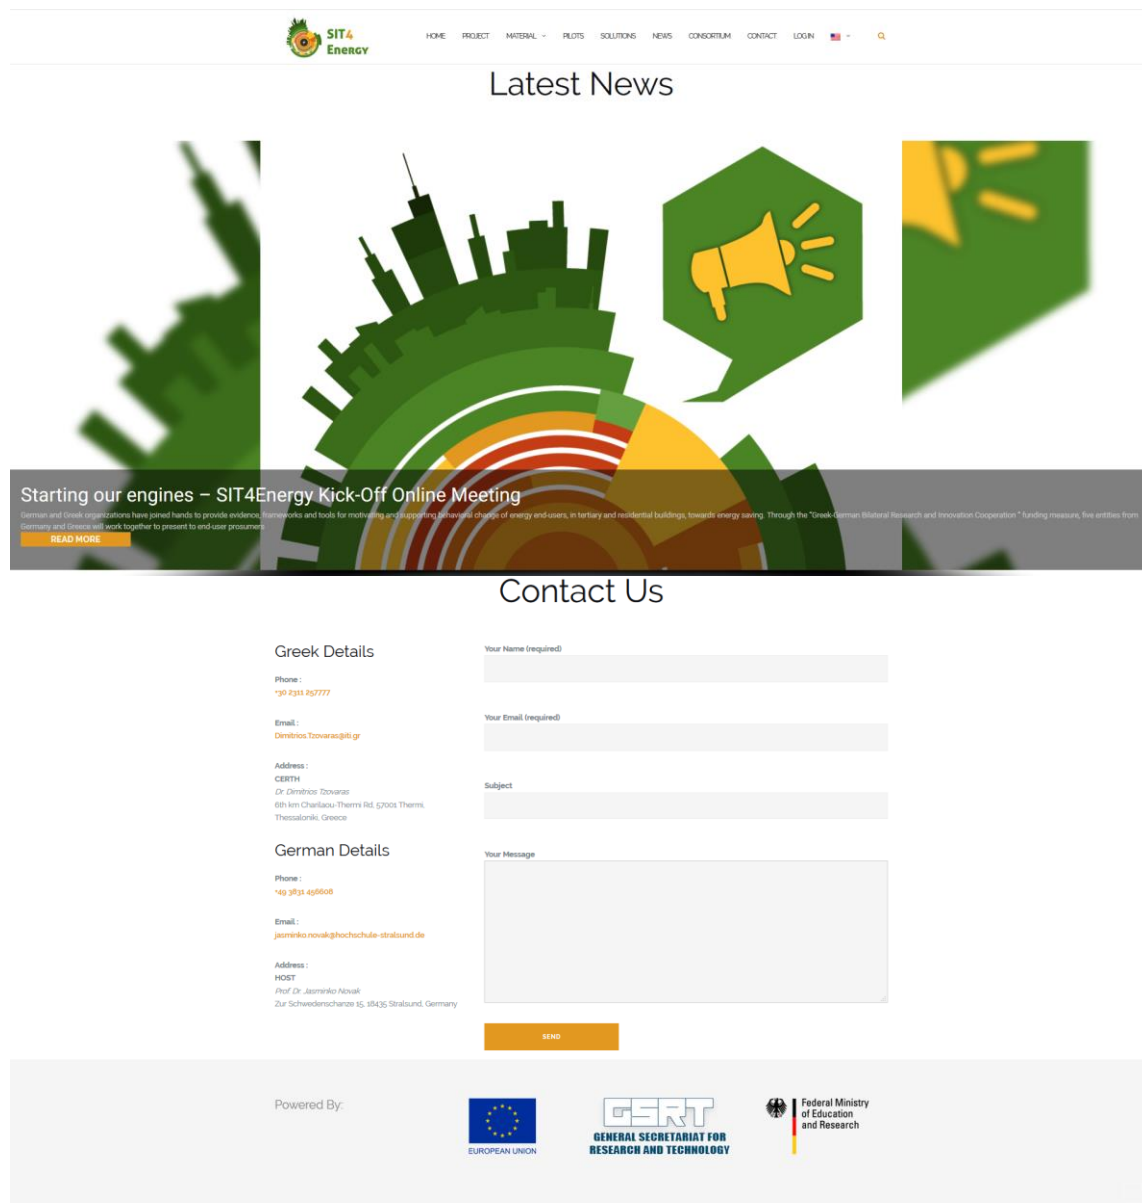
SIT4 Energy

HOME PROJECT MATERIAL PILOTS SOLUTIONS NEWS CONSORTIUM CONTACT LOGIN

Latest News

Starting our engines – SIT4Energy Kick-Off Online Meeting

German and Greek organizations have joined hands to provide evidence, frameworks and tools for motivating and supporting behavioral change of energy end-users, in tertiary and residential buildings, towards energy saving. Through the "Greek-German Bilateral Research and Innovation Cooperation" funding measure, five entities from Germany and Greece will work together to present to end-user prosumers

READ MORE

Contact Us

Greek Details

Phone :
+30 2311 257777

Email :
Dimitrios.Tzovaras@iti.gr

Address :
CERTH
Dr. Dimitrios Tzovaras
6th km Charilaou-Thermi Rd, 57001 Thermi, Thessaloniki, Greece

German Details

Phone :
+49 3831 456608

Email :
jasminko.novak@hochschule-stralsund.de

Address :
HOST
Prof. Dr. Jasminko Novak
Zur Schwedenschanze 15, 18435 Stralsund, Germany

Your Name (required)

Your Email (required)

Subject

Your Message

SEND

Powered By:

EUROPEAN UNION

GSRT
GENERAL SECRETARIAT FOR RESEARCH AND TECHNOLOGY

Federal Ministry of Education and Research